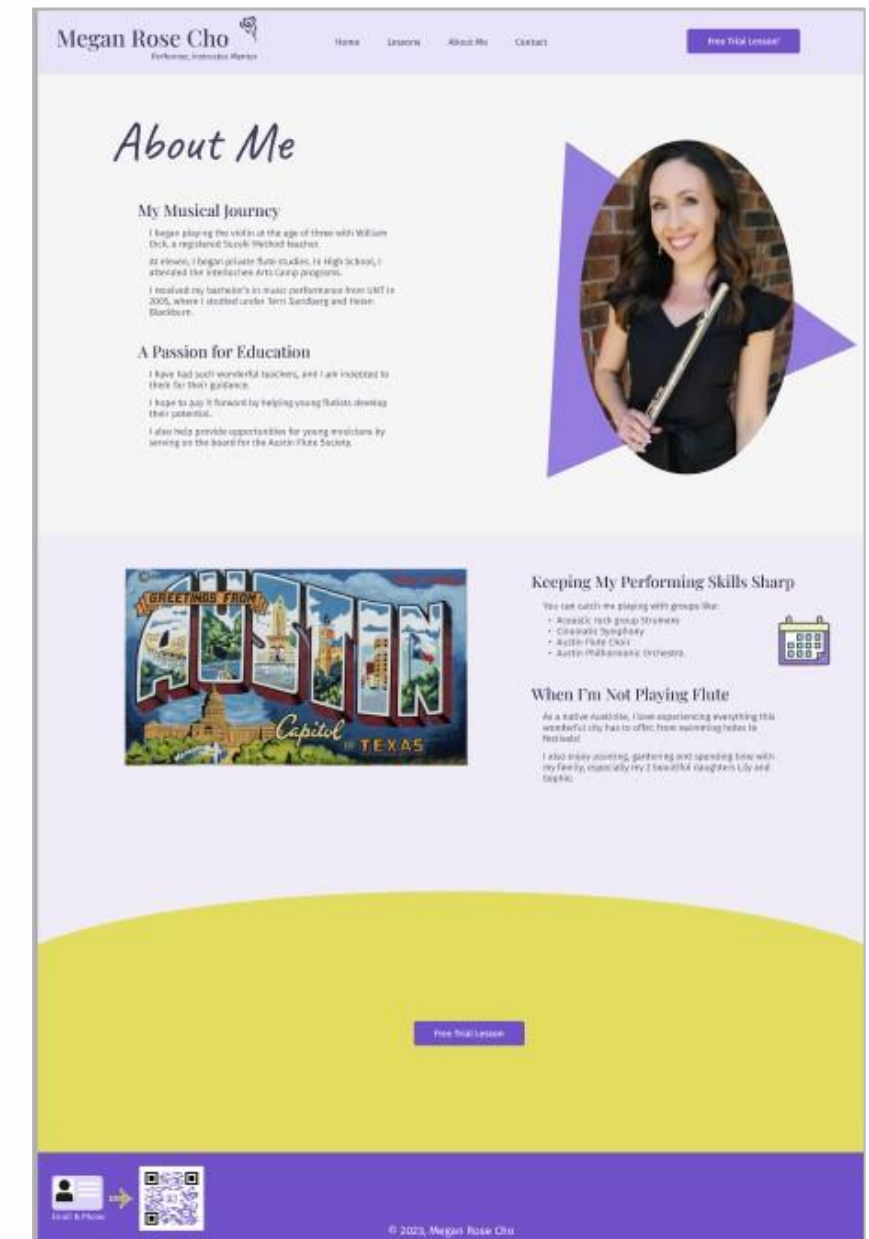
Megan Rose Cho
Performer, Instructor, Mentor

Home Lessons About Me Contact

Free Trial Lesson!

About Me

My Musical Journey

I began playing the violin at the age of three with William Dick, a registered Suzuki Method teacher.

At eleven, I began private flute studies. In High School, I attended the Interlochen Arts Camp programs.

I received my bachelor's in music performance from UNT in 2005, where I studied under Terri Sundberg and Helen Blackburn.

A Passion for Education

I have had such wonderful teachers, and I am indebted to them for their guidance.

I hope to pay it forward by helping young flutists develop their potential.

I also help provide opportunities for young musicians by serving on the board for the Austin Flute Society.

GREETINGS FROM AUSTIN Capitol OF TEXAS

Keeping My Performing Skills Sharp

You can catch me playing with groups like:
• Acoustic rock group Strumers
• Cinematic Symphony
• Austin Flute Choir
• Austin Philharmonic Orchestra

When I'm Not Playing Flute

As a native Austinite, I love experiencing everything this wonderful city has to offer, from swimming holes to festivals!

I also enjoy painting, gardening and spending time with my family, especially my 2 beautiful daughters Lily and Sophie.

Free Trial Lesson

Email & Phone

© 2023, Megan Rose Cho